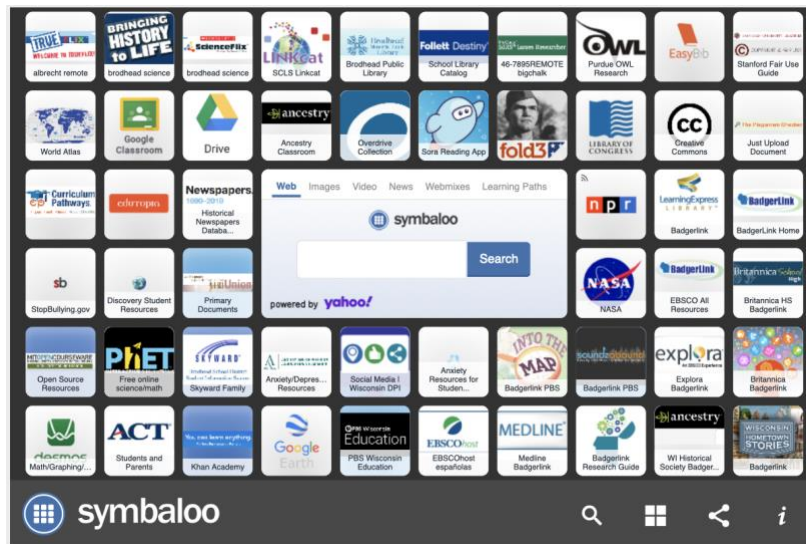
TRUE
albrecht remote

BRINGING HISTORY to LIFE
brodhead science

ScienceFlix
brodhead science

LINKcat
SCLS Linkcat

Brodhead Public Library

Follett Destiny
School Library Catalog

46-7895REMOTE bigchalk

OWL
Purdue OWL Research

EasyBib

Stanford Fair Use Guide

World Atlas

Google Classroom

Drive

ancestry
Ancestry Classroom

Overdrive Collection

Sora Reading App

fold3

LIBRARY OF CONGRESS

cc
Creative Commons

Just Upload Document

Curriculum Pathways

edutopia

Newspapers
Historical Newspapers Databa...

Web Images Video News Webmixes Learning Paths

symbaloo

Search

powered by yahoo!

npr

LearningExpress LIBRARY
Badgerlink

BadgerLink
BadgerLink Home

sb
StopBullying.gov

Discovery Student Resources

Primary Documents

NASA
NASA

BadgerLink
EBSCO All Resources

Britannica School High
Britannica HS Badgerlink

Open Source Resources

PhET
Free online science/math

SKYWARD
Skyward Family

Anxiety/Depres... Resources

Social Media | Wisconsin DPI

Anxiety Resources for Studen...

INTO THE MAP
Badgerlink PBS

Badgerlink PBS

explora
Explora Badgerlink

Britannica Badgerlink

desmos
Math/Graphing/...

ACT
Students and Parents

Khan Academy

Google Earth

Education
PBS Wisconsin Education

EBSCOhost
EBSCOhost españolas

MEDLINE
Medline Badgerlink

Badgerlink Research Guide

ancestry
WI Historical Society Badger...

WISCONSIN HOMETOWN STORIES
Badgerlink

symbaloo

i